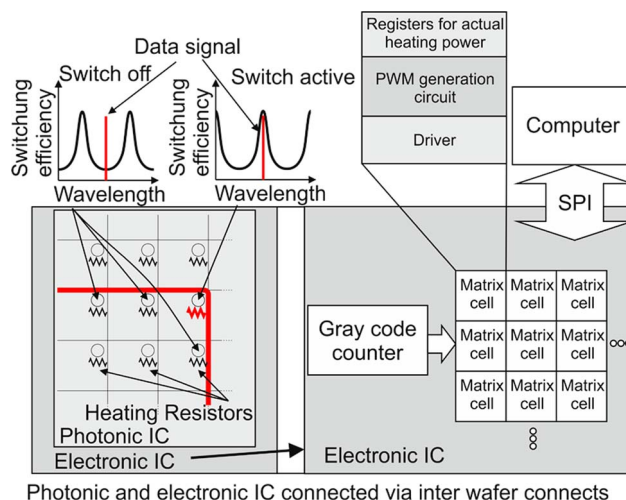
Data signal

Switch off

Switch active

Switchung efficiency

Wavelength

Switchung efficiency

Wavelength

Registers for actual heating power

PWM generation circuit

Driver

Computer

SPI

Matrix cell | Matrix cell | Matrix cell
Matrix cell | Matrix cell | Matrix cell
Matrix cell | Matrix cell | Matrix cell

Gray code counter

Heating Resistors

Photonic IC

Electronic IC

Electronic IC

Photonic and electronic IC connected via inter wafer connects